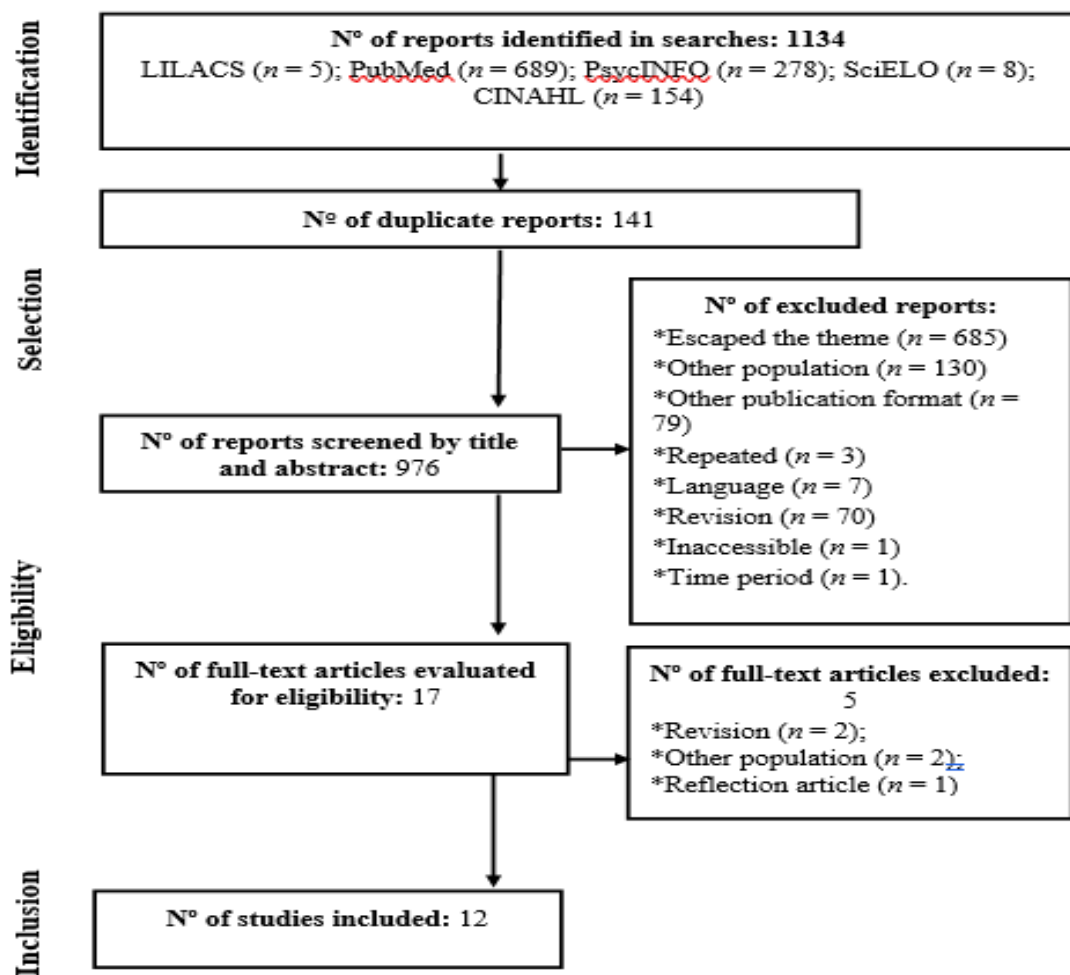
Identification

Nº of reports identified in searches: 1134
LILACS ($n = 5$); PubMed ($n = 689$); PsycINFO ($n = 278$); SciELO ($n = 8$); CINAHL ($n = 154$)

Selection

Nº of duplicate reports: 141

Nº of excluded reports:
*Escaped the theme ($n = 685$)
*Other population ($n = 130$)
*Other publication format ($n = 79$)
*Repeated ($n = 3$)
*Language ($n = 7$)
*Revision ($n = 70$)
*Inaccessible ($n = 1$)
*Time period ($n = 1$).

Nº of reports screened by title and abstract: 976

Eligibility

Nº of full-text articles evaluated for eligibility: 17

Nº of full-text articles excluded: 5
*Revision ($n = 2$);
*Other population ($n = 2$);
*Reflection article ($n = 1$)

Inclusion

Nº of studies included: 12